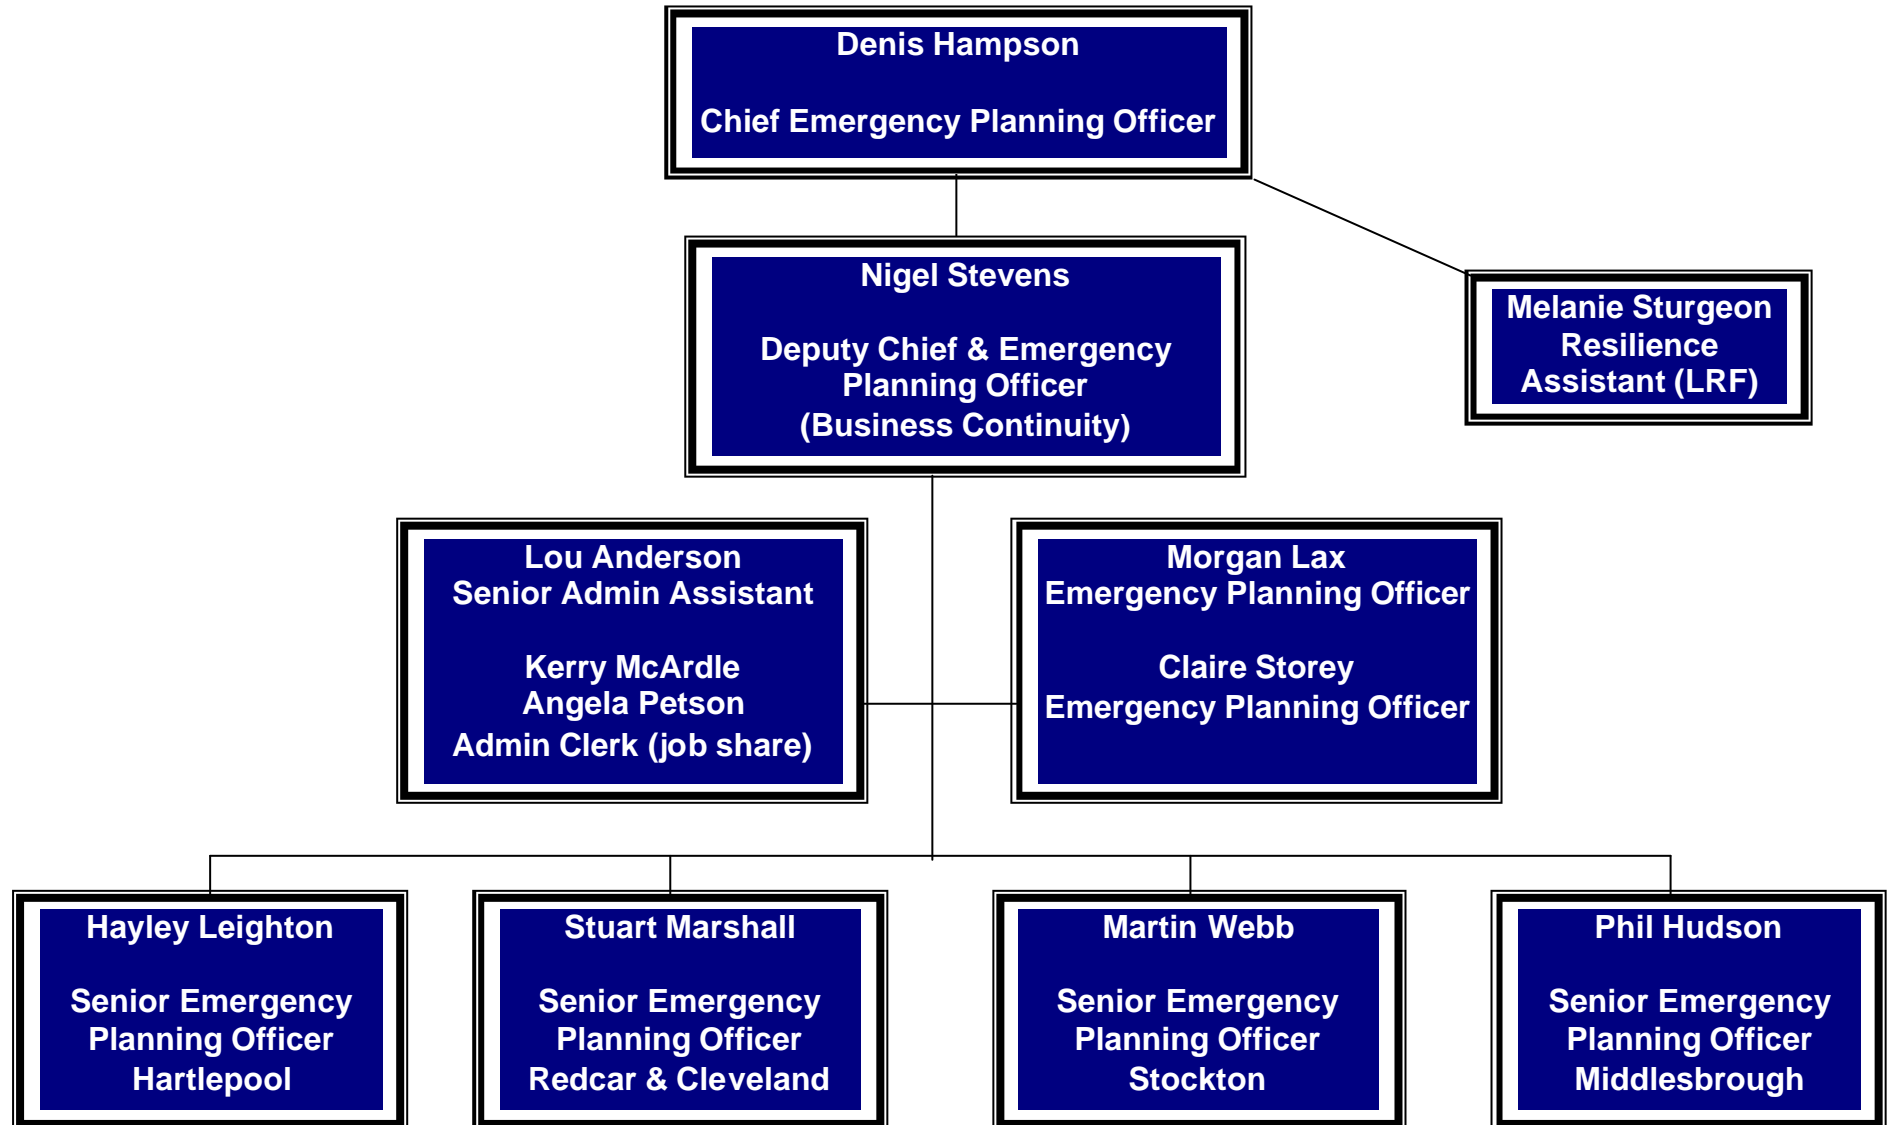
Denis Hampson

Chief Emergency Planning Officer

Nigel Stevens

Deputy Chief & Emergency Planning Officer (Business Continuity)

Melanie Sturgeon Resilience Assistant (LRF)

Lou Anderson
Senior Admin Assistant

Kerry McArdle
Angela Petson
Admin Clerk (job share)

Morgan Lax
Emergency Planning Officer

Claire Storey
Emergency Planning Officer

Hayley Leighton

Senior Emergency Planning Officer Hartlepool

Stuart Marshall

Senior Emergency Planning Officer Redcar & Cleveland

Martin Webb

Senior Emergency Planning Officer Stockton

Phil Hudson

Senior Emergency Planning Officer Middlesbrough